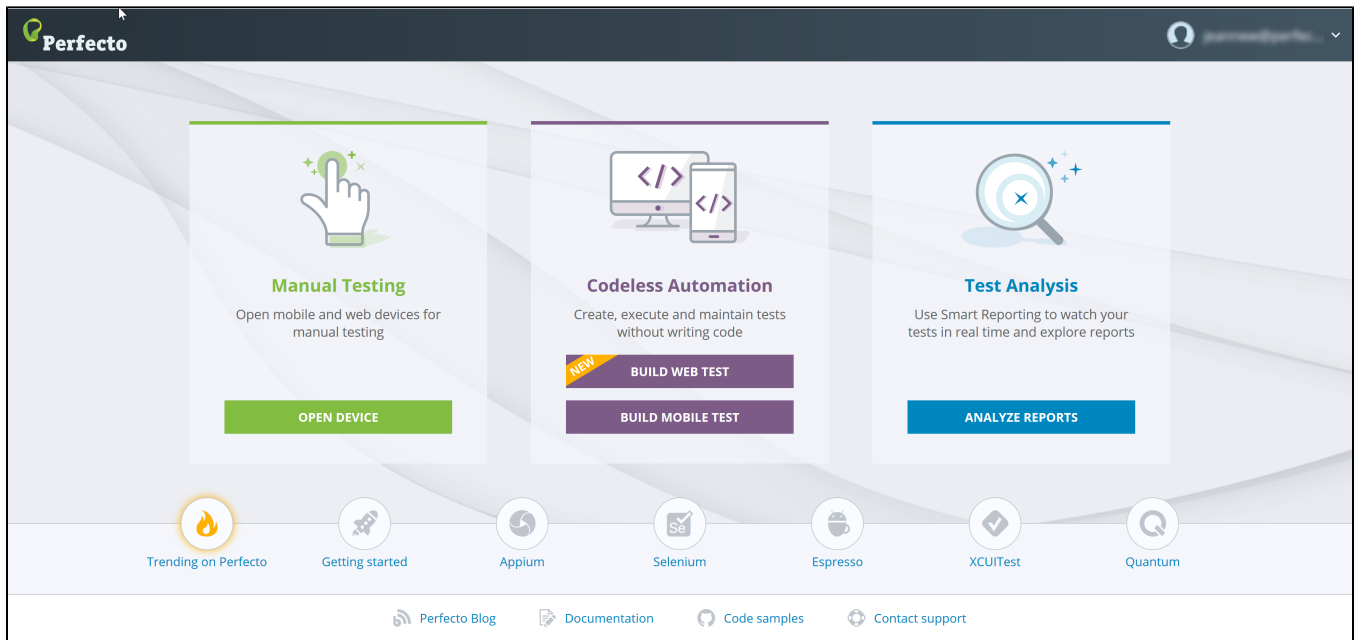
Perfecto

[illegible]

Manual Testing
Open mobile and web devices for manual testing
OPEN DEVICE

Codeless Automation
Create, execute and maintain tests without writing code
NEW
BUILD WEB TEST
BUILD MOBILE TEST

Test Analysis
Use Smart Reporting to watch your tests in real time and explore reports
ANALYZE REPORTS

Trending on Perfecto
Getting started
Appium
Selenium
Espresso
XCUITest
Quantum

Perfecto Blog
Documentation
Code samples
Contact support